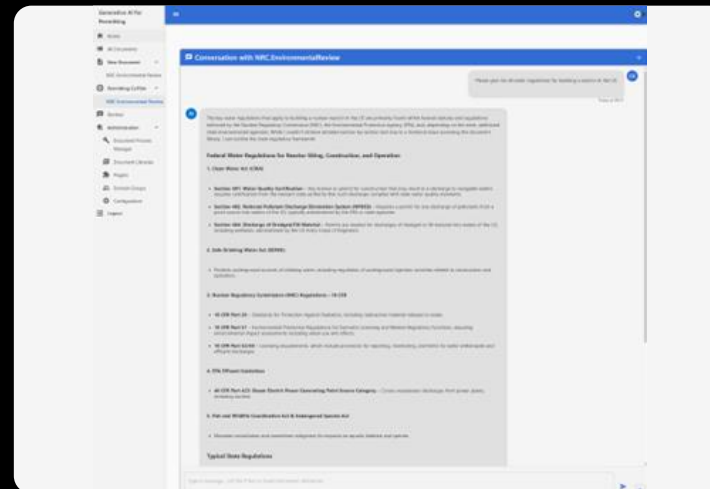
Generative AI for Permitting

Home

AI Documents

New Document

NRC Environmental Review

Permitting CoPilot

NRC Environmental Review

Review

Administration

Document Process Manager

Document Libraries

People

Domain Groups

Configuration

Logout

Conversation with NRC.EnvironmentalReview

Please give me all water regulations for building a reactor in the US

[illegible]

Federal Water Regulations for Reactor Siting, Construction, and Operation

1. Clean Water Act (CWA)

Section 401: Water Quality Certification – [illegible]

Section 402: National Pollutant Discharge Elimination System (NPDES) – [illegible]

Section 404: Discharge of Dredged/Fill Material – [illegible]

2. Safe Drinking Water Act (SDWA)

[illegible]

3. Nuclear Regulatory Commission (NRC) Regulations – 10 CFR

10 CFR Part 20 – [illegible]

10 CFR Part 51 – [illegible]

10 CFR Part 50/52 – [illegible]

4. EPA Effluent Guidelines

40 CFR Part 423: Steam Electric Power Generating Point Source Category – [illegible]

5. Fish and Wildlife Coordination Act & Endangered Species Act

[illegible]

Typical State Regulations

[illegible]